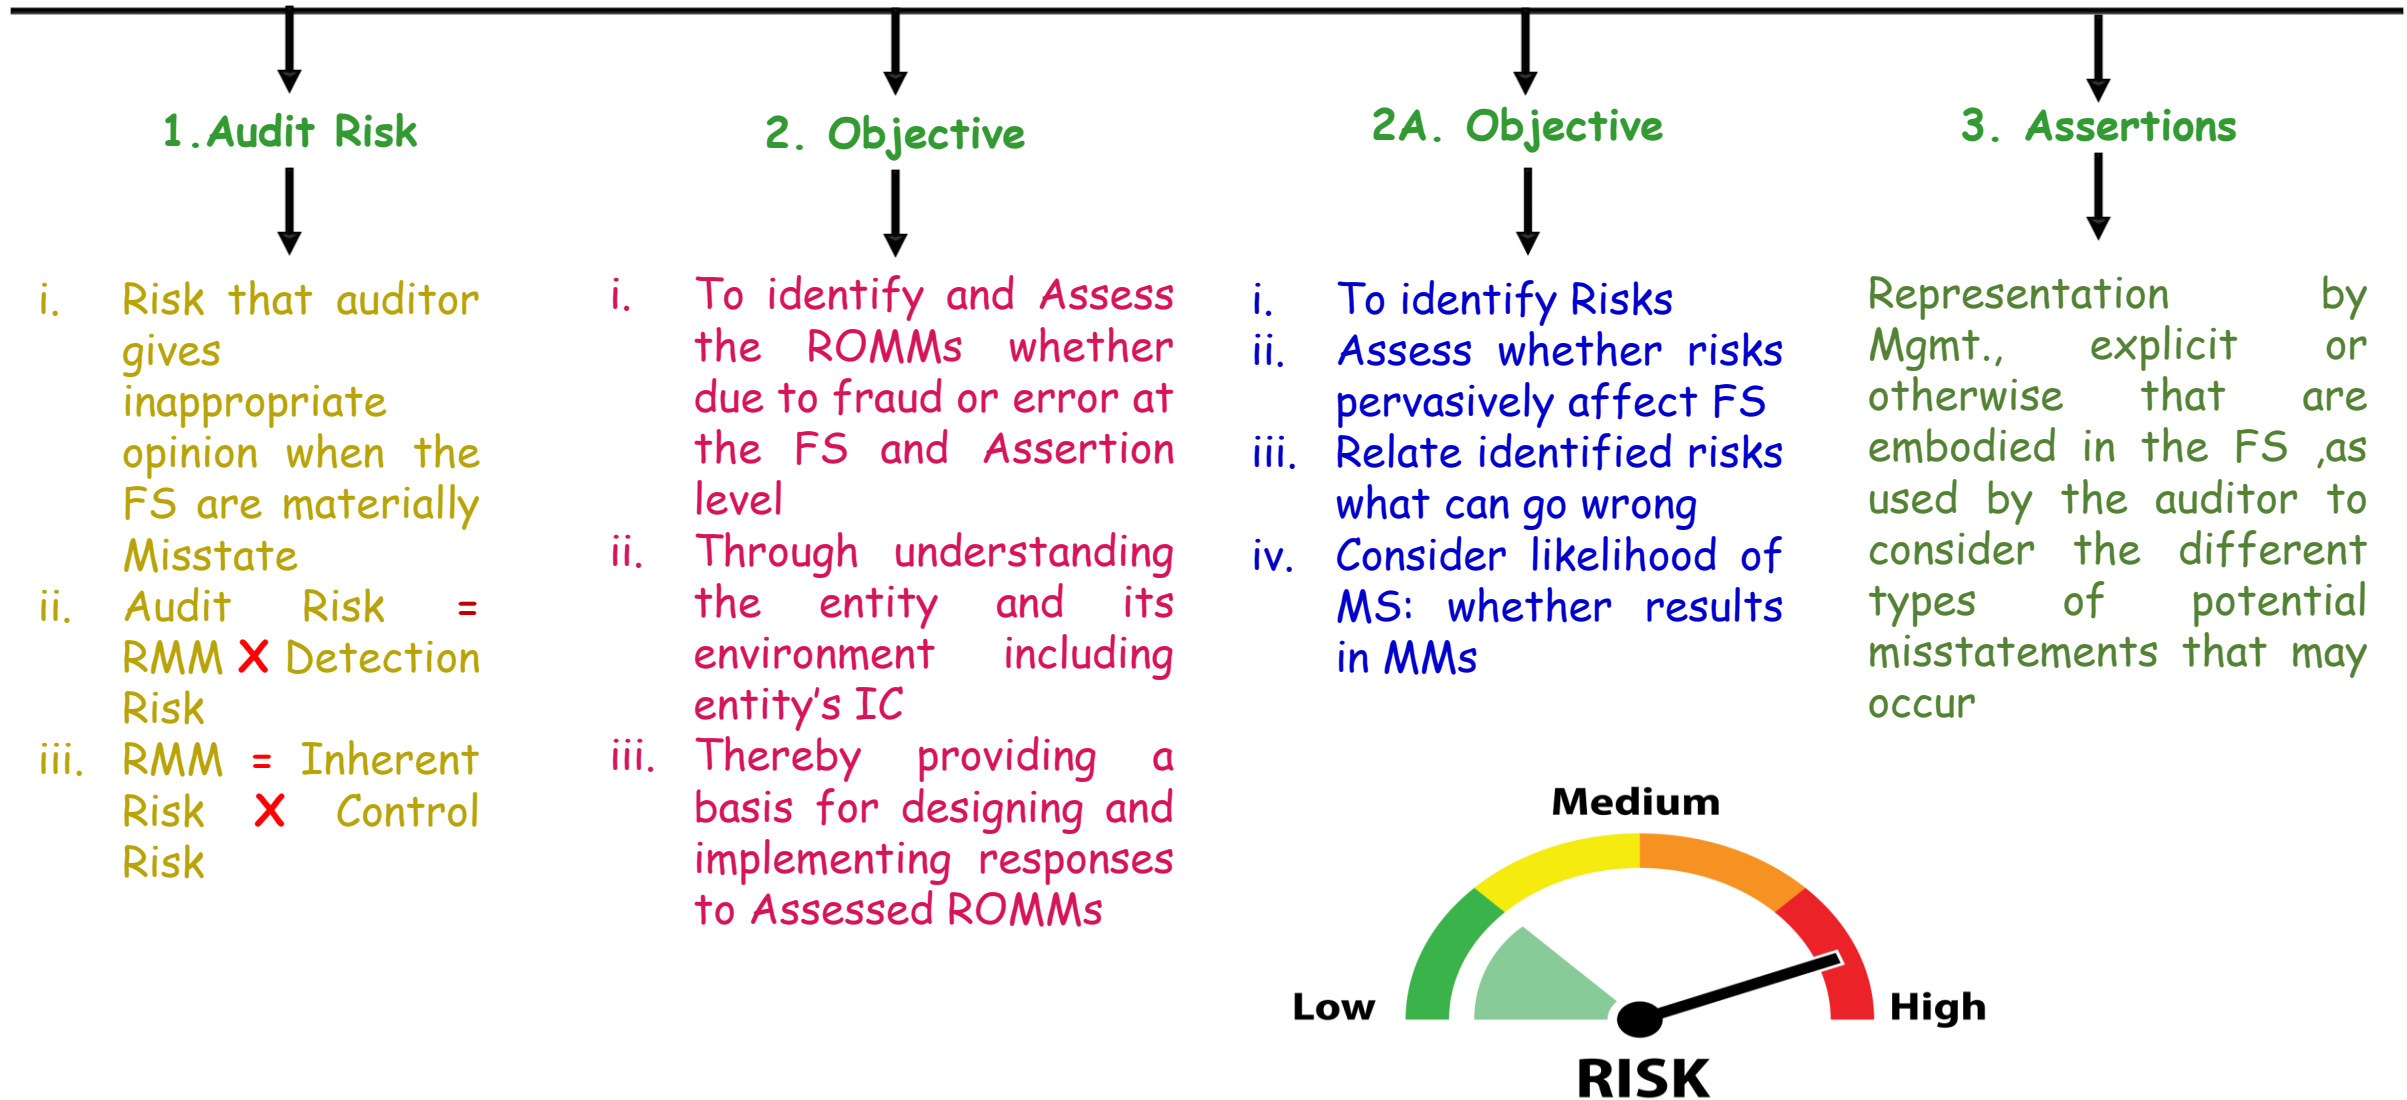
1. Audit Risk

i. Risk that auditor gives inappropriate opinion when the FS are materially Misstate

ii. Audit Risk = RMM X Detection Risk

iii. RMM = Inherent Risk X Control Risk

2. Objective

i. To identify and Assess the ROMMs whether due to fraud or error at the FS and Assertion level

ii. Through understanding the entity and its environment including entity's IC

iii. Thereby providing a basis for designing and implementing responses to Assessed ROMMs

2A. Objective

i. To identify Risks

ii. Assess whether risks pervasively affect FS

iii. Relate identified risks what can go wrong

iv. Consider likelihood of MS: whether results in MMs

3. Assertions

Representation by Mgmt., explicit or otherwise that are embodied in the FS ,as used by the auditor to consider the different types of potential misstatements that may occur

Medium

Low

High

RISK